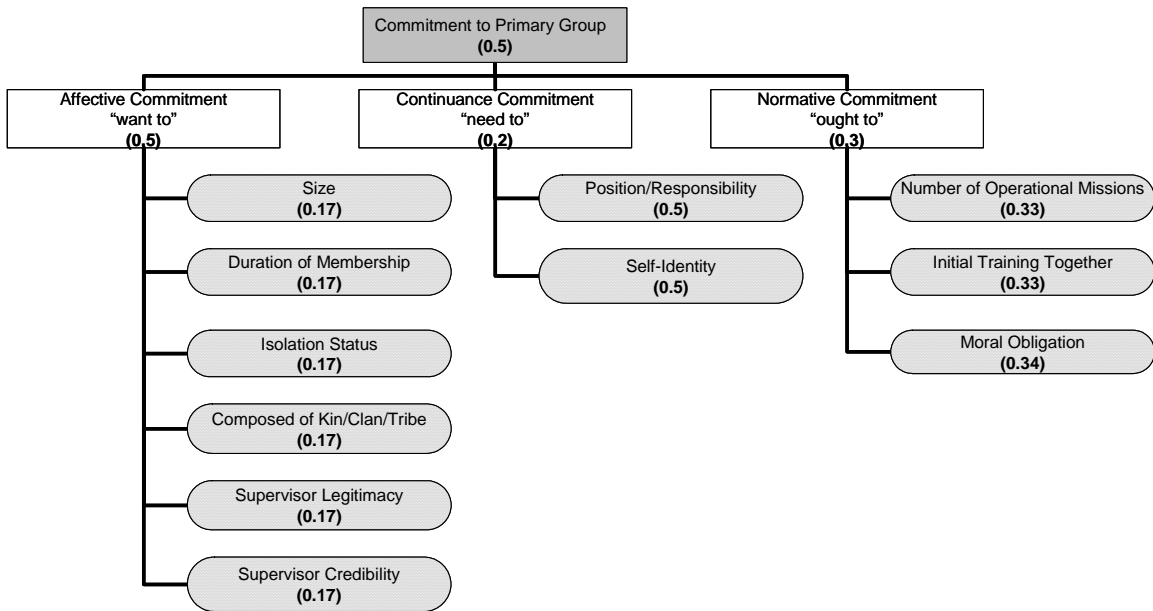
Commitment to Primary Group
(0.5)

Affective Commitment
"want to"
(0.5)

Continuance Commitment
"need to"
(0.2)

Normative Commitment
"ought to"
(0.3)

Size
(0.17)

Duration of Membership
(0.17)

Isolation Status
(0.17)

Composed of Kin/Clan/Tribe
(0.17)

Supervisor Legitimacy
(0.17)

Supervisor Credibility
(0.17)

Position/Responsibility
(0.5)

Self-Identity
(0.5)

Number of Operational Missions
(0.33)

Initial Training Together
(0.33)

Moral Obligation
(0.34)